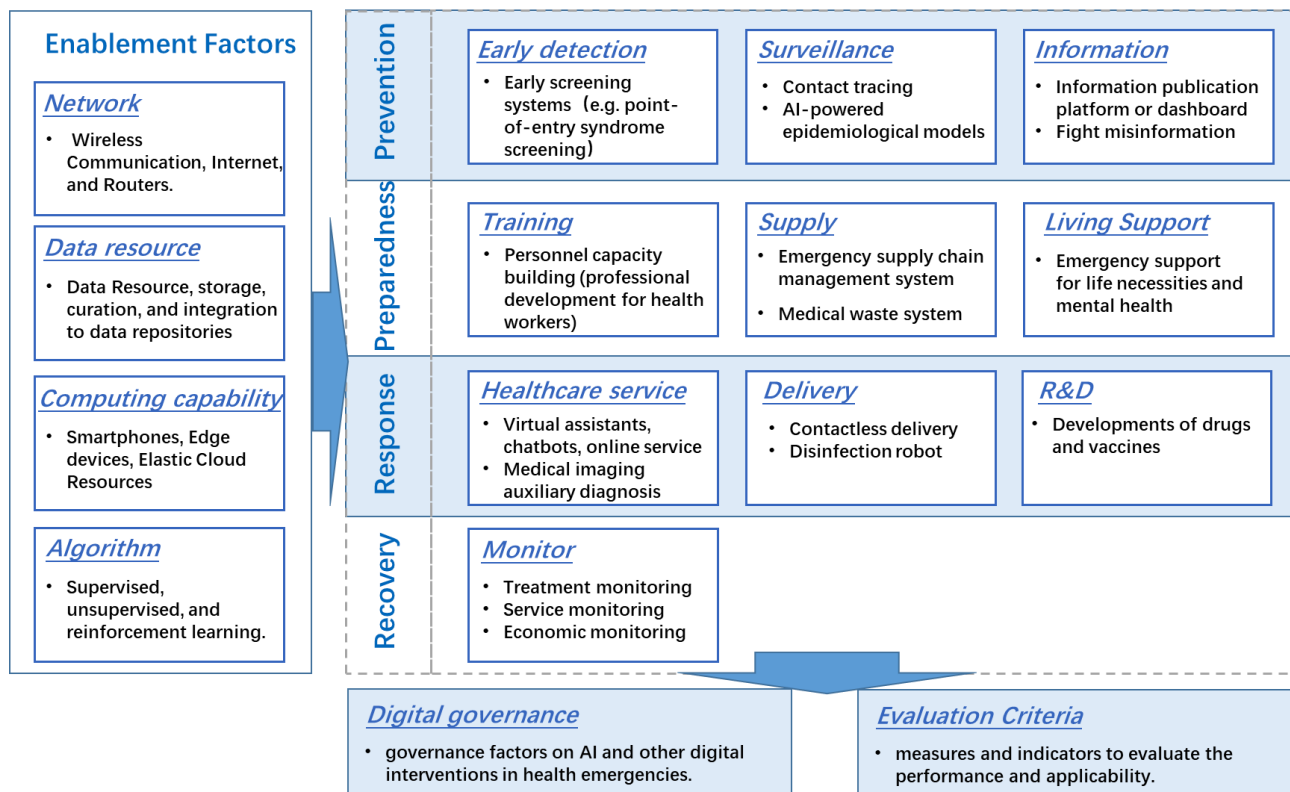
Enablement Factors

Network
- Wireless Communication, Internet, and Routers.

Data resource
- Data Resource, storage, curation, and integration to data repositories

Computing capability
- Smartphones, Edge devices, Elastic Cloud Resources

Algorithm
- Supervised, unsupervised, and reinforcement learning.

Prevention

Early detection
- Early screening systems（e.g. point-of-entry syndrome screening）

Surveillance
- Contact tracing
- AI-powered epidemiological models

Information
- Information publication platform or dashboard
- Fight misinformation

Preparedness

Training
- Personnel capacity building (professional development for health workers)

Supply
- Emergency supply chain management system
- Medical waste system

Living Support
- Emergency support for life necessities and mental health

Response

Healthcare service
- Virtual assistants, chatbots, online service
- Medical imaging auxiliary diagnosis

Delivery
- Contactless delivery
- Disinfection robot

R&D
- Developments of drugs and vaccines

Recovery

Monitor
- Treatment monitoring
- Service monitoring
- Economic monitoring

Digital governance
- governance factors on AI and other digital interventions in health emergencies.

Evaluation Criteria
- measures and indicators to evaluate the performance and applicability.